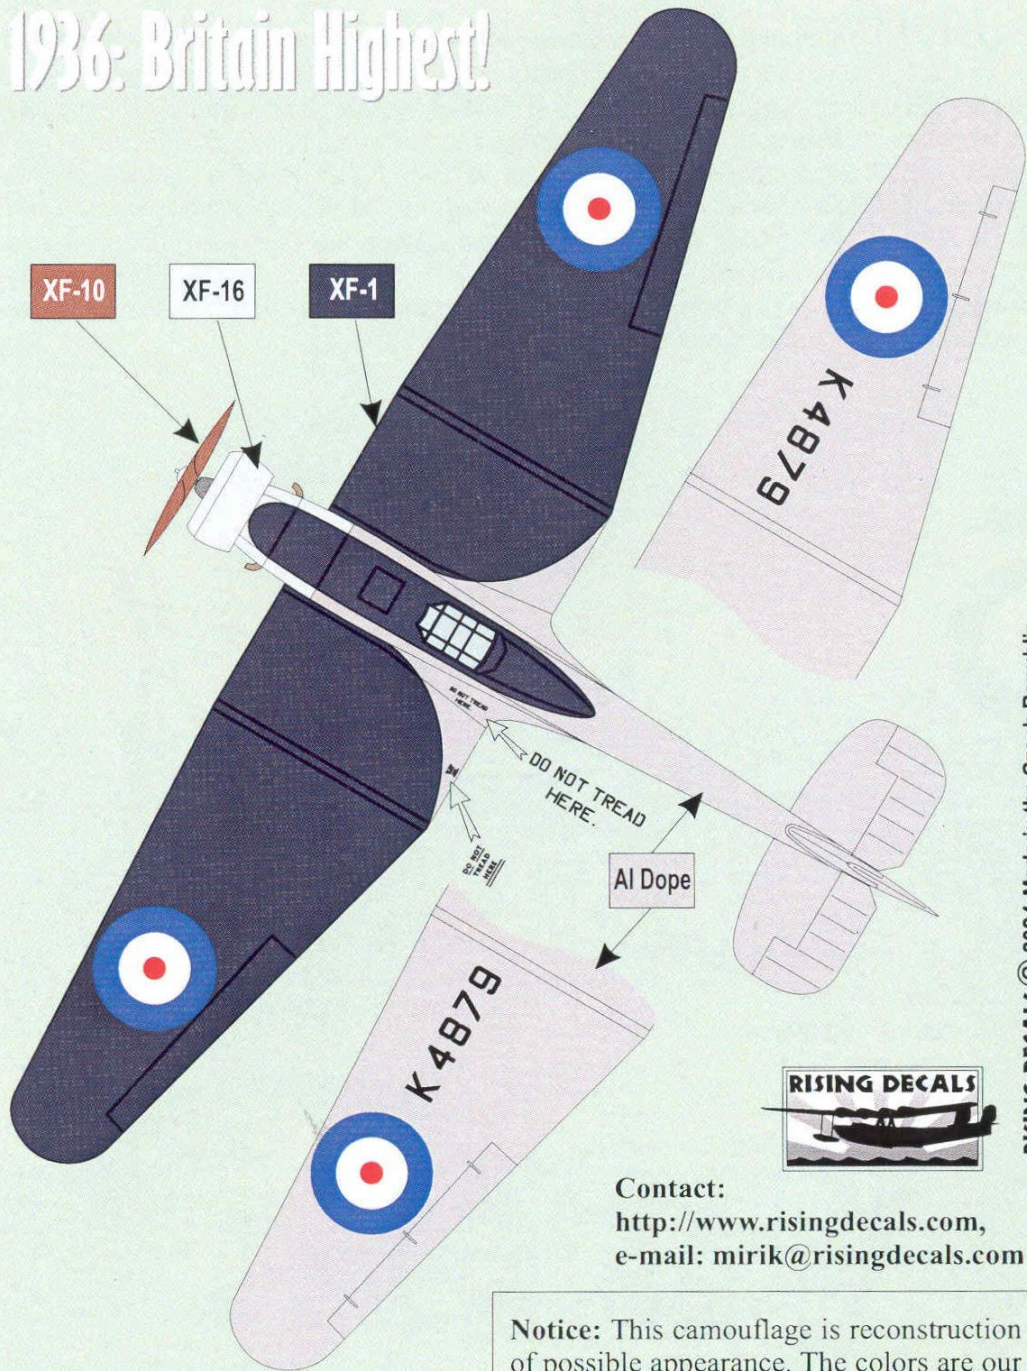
1936: Britain Highest!

XF-10

XF-16

XF-1

K 4879

DO NOT TREAD HERE.

DO NOT TREAD HERE.

DO NOT TREAD HERE.

Al Dope

K 4879

RISING DECALS

Contact:
http://www.risingdecals.com,
e-mail: mirik@risingdecals.com

Notice: This camouflage is reconstruction of possible appearance. The colors are our

RISING DECALS © 2004 Made in the Czech Republic